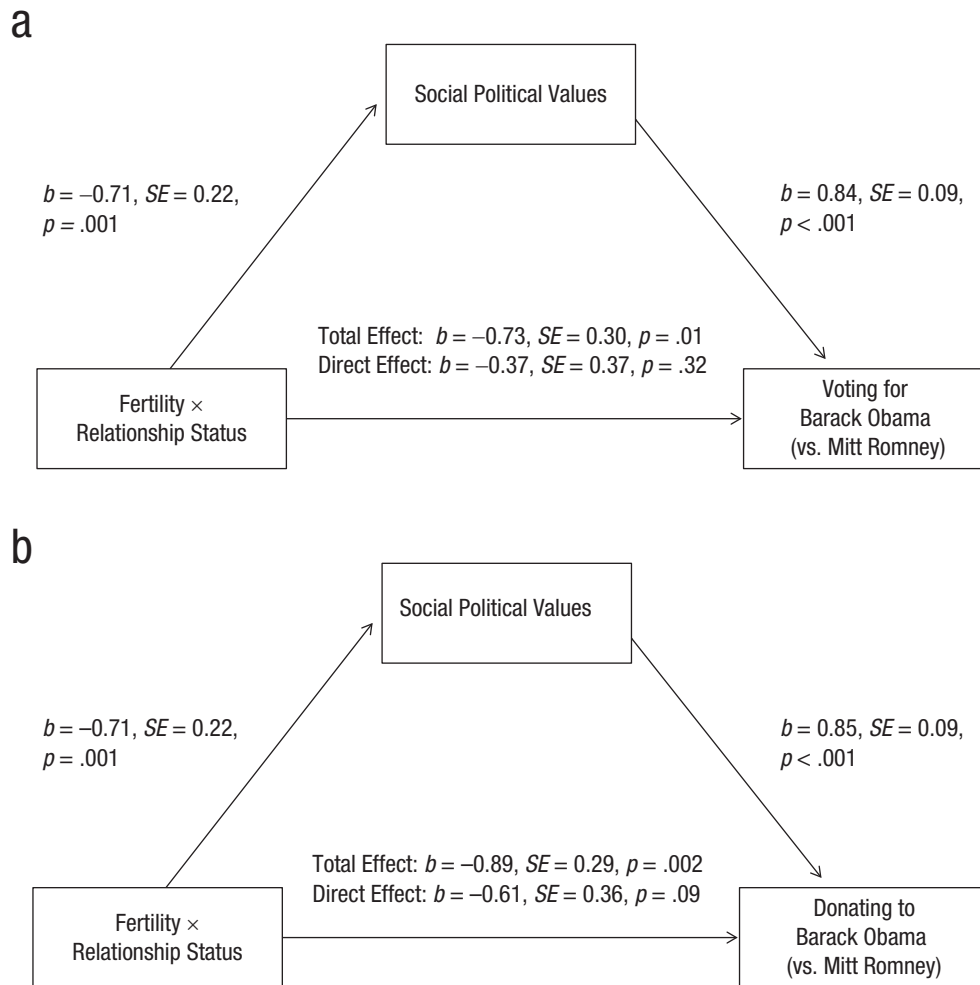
a

Social Political Values

$b$ = –0.71, $SE$ = 0.22, $p$ = .001

$b$ = 0.84, $SE$ = 0.09, $p$ < .001

Total Effect: $b$ = –0.73, $SE$ = 0.30, $p$ = .01
Direct Effect: $b$ = –0.37, $SE$ = 0.37, $p$ = .32

Fertility × Relationship Status

Voting for Barack Obama (vs. Mitt Romney)

b

Social Political Values

$b$ = –0.71, $SE$ = 0.22, $p$ = .001

$b$ = 0.85, $SE$ = 0.09, $p$ < .001

Total Effect: $b$ = –0.89, $SE$ = 0.29, $p$ = .002
Direct Effect: $b$ = –0.61, $SE$ = 0.36, $p$ = .09

Fertility × Relationship Status

Donating to Barack Obama (vs. Mitt Romney)